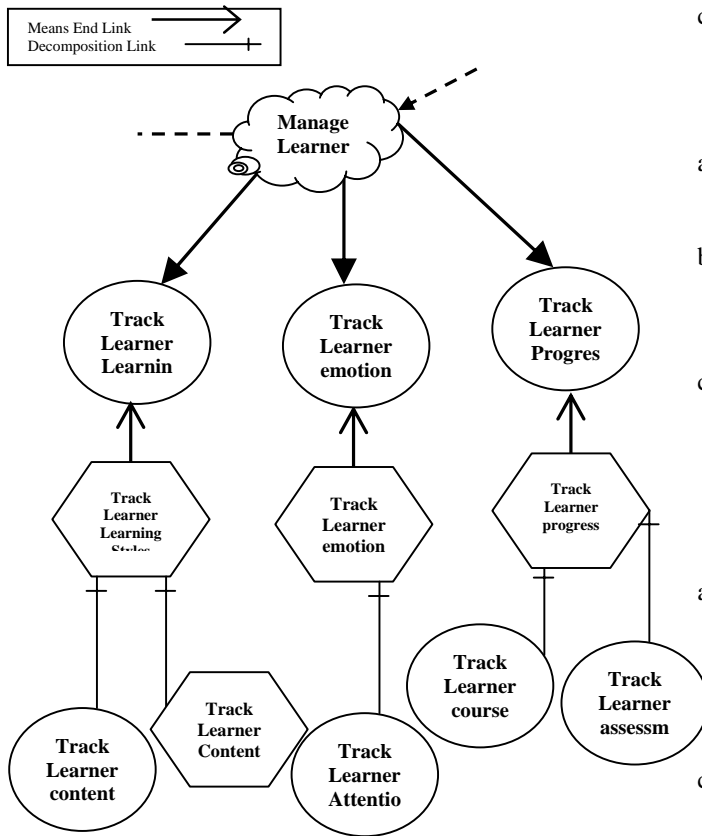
Means End Link
Decomposition Link

Manage Learner

Track Learner Learnin

Track Learner emotion

Track Learner Progres

Track Learner Learning Styles

Track Learner emotion

Track Learner progress

Track Learner content

Track Learner Content

Track Learner Attentio

Track Learner course

Track Learner assessm

c
a
b
c
a
c